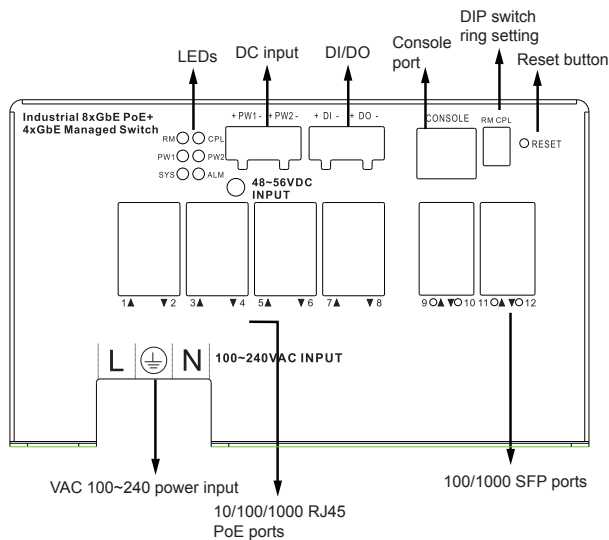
LEDs

DC input

DI/DO

Console port

DIP switch ring setting

Reset button

Industrial 8xGbE PoE+ 4xGbE Managed Switch

RM CPL
PW1 PW2
SYS ALM

+ PW1 - + PW2 -

+ DI - + DO -

CONSOLE

RM CPL

RESET

48~56VDC INPUT

1▲ ▼2 3▲ ▼4 5▲ ▼6 7▲ ▼8

9○▲▼○10 11○▲▼○12

L N

100~240VAC INPUT

VAC 100~240 power input

10/100/1000 RJ45 PoE ports

100/1000 SFP ports